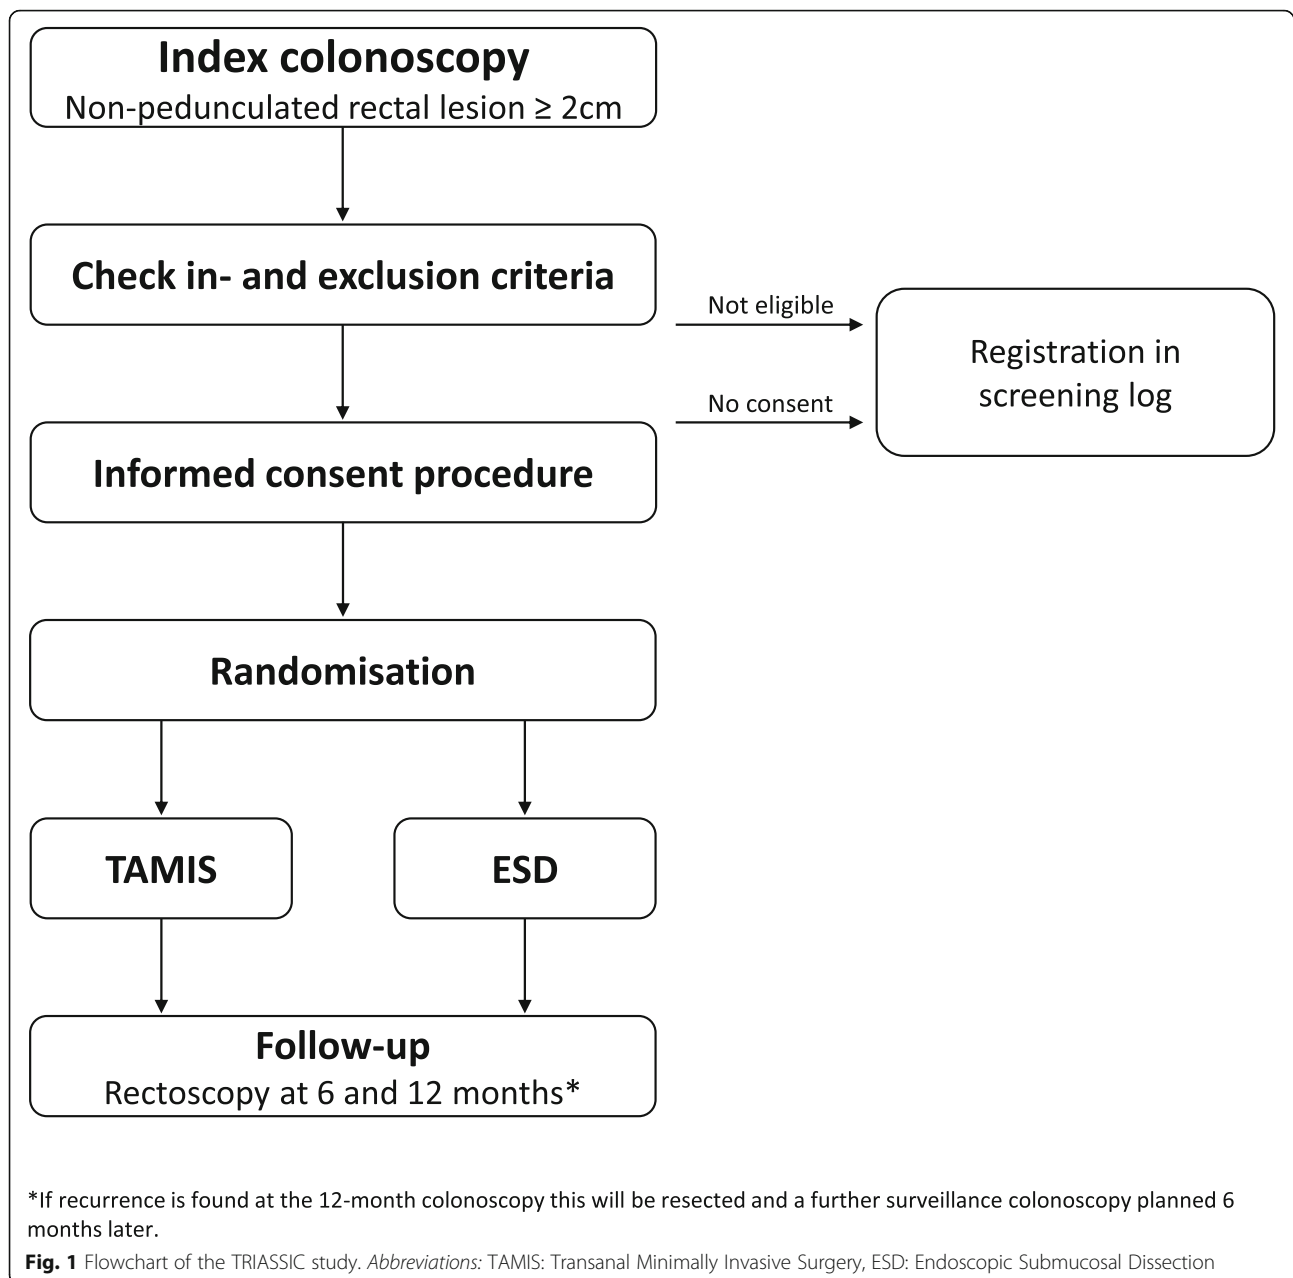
Index colonoscopy
Non-pedunculated rectal lesion ≥ 2cm

Check in- and exclusion criteria

Not eligible

Registration in screening log

No consent

Informed consent procedure

Randomisation

TAMIS

ESD

Follow-up
Rectoscopy at 6 and 12 months*

*If recurrence is found at the 12-month colonoscopy this will be resected and a further surveillance colonoscopy planned 6 months later.

Fig. 1 Flowchart of the TRIASSIC study. Abbreviations: TAMIS: Transanal Minimally Invasive Surgery, ESD: Endoscopic Submucosal Dissection